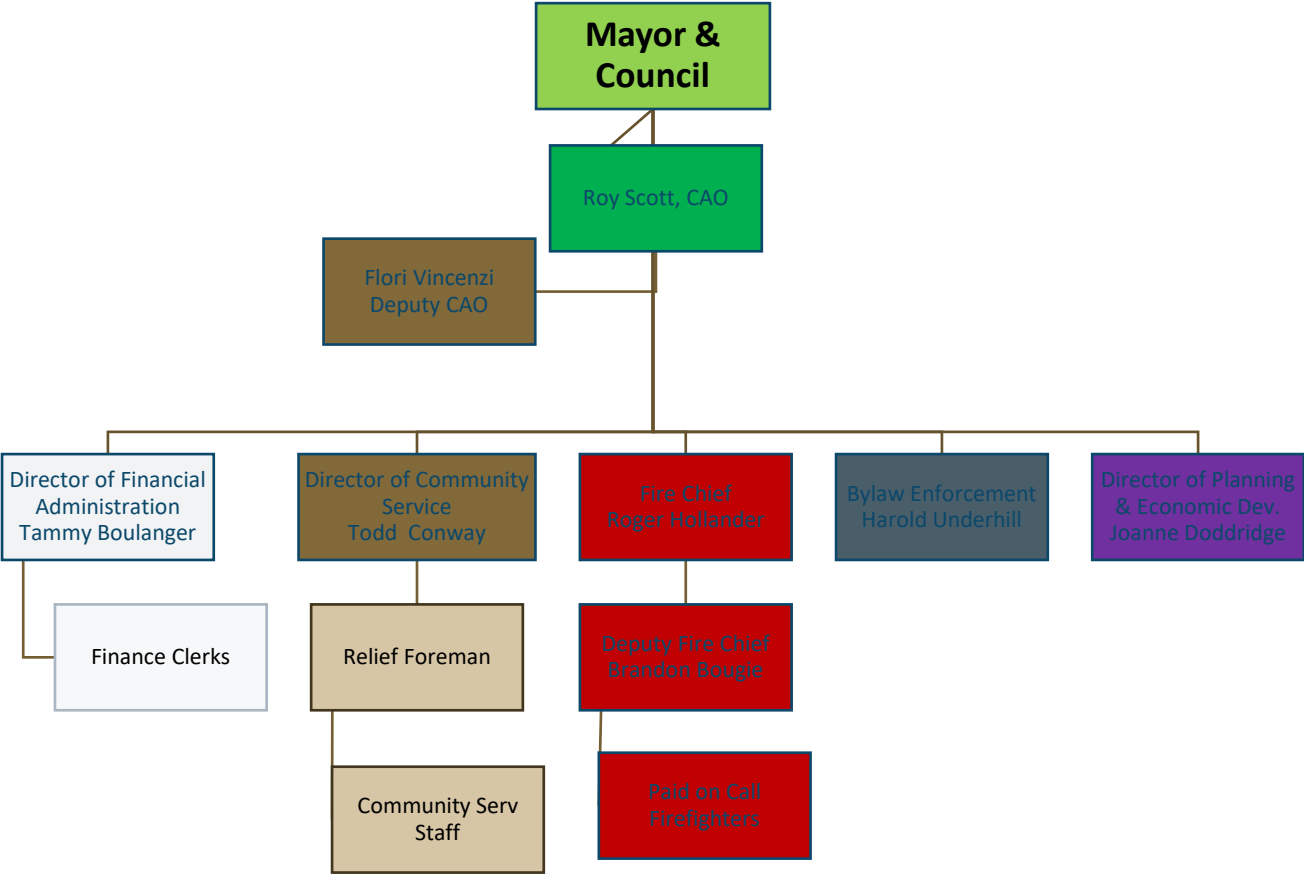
Mayor & Council

Roy Scott, CAO

Flori Vincenzi
Deputy CAO

Director of Financial Administration
Tammy Boulanger

Director of Community Service
Todd Conway

Fire Chief
Roger Hollander

Bylaw Enforcement
Harold Underhill

Director of Planning & Economic Dev.
Joanne Doddridge

Finance Clerks

Relief Foreman

Deputy Fire Chief
Brandon Bougie

Community Serv Staff

Paid on Call Firefighters